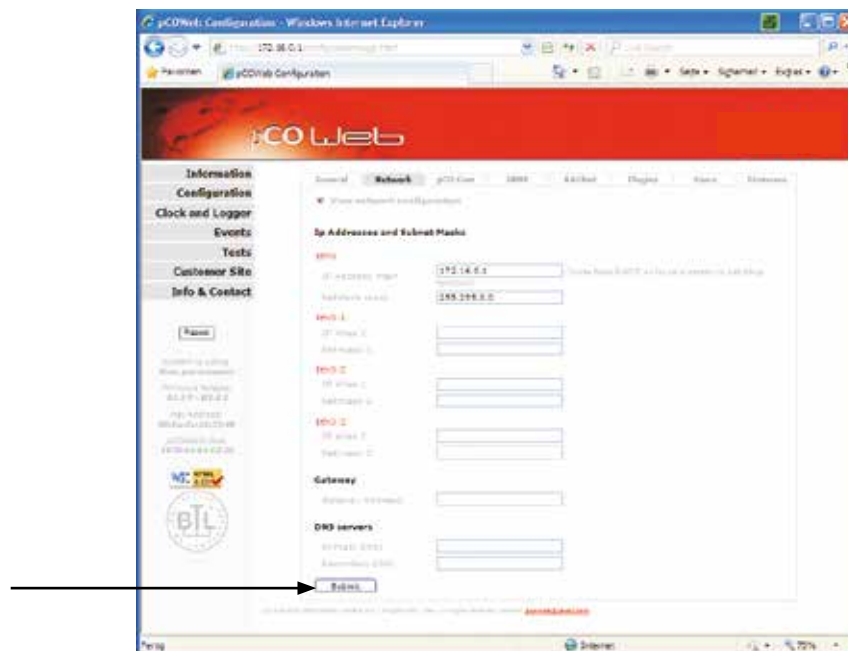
pCOWeb Configuration - Windows Internet Explorer

172.16.0.1

Favoriten

pCOWeb Configuration

Seite • Sicherheit • Extras •

pCO Web

Information
Configuration
Clock and Logger
Events
Tests
Customer Site
Info & Contact

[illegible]

General Network pCO Com SNMP BACNet Plugins Users Firmware

Ip Addresses and Subnet Masks

eth0

IP address: main 172.16.0.1

Netmask: 255.255.0.0

eth0:1

eth0:2

eth0:3

Gateway

DNS servers

Submit

Fertig

Internet

75%